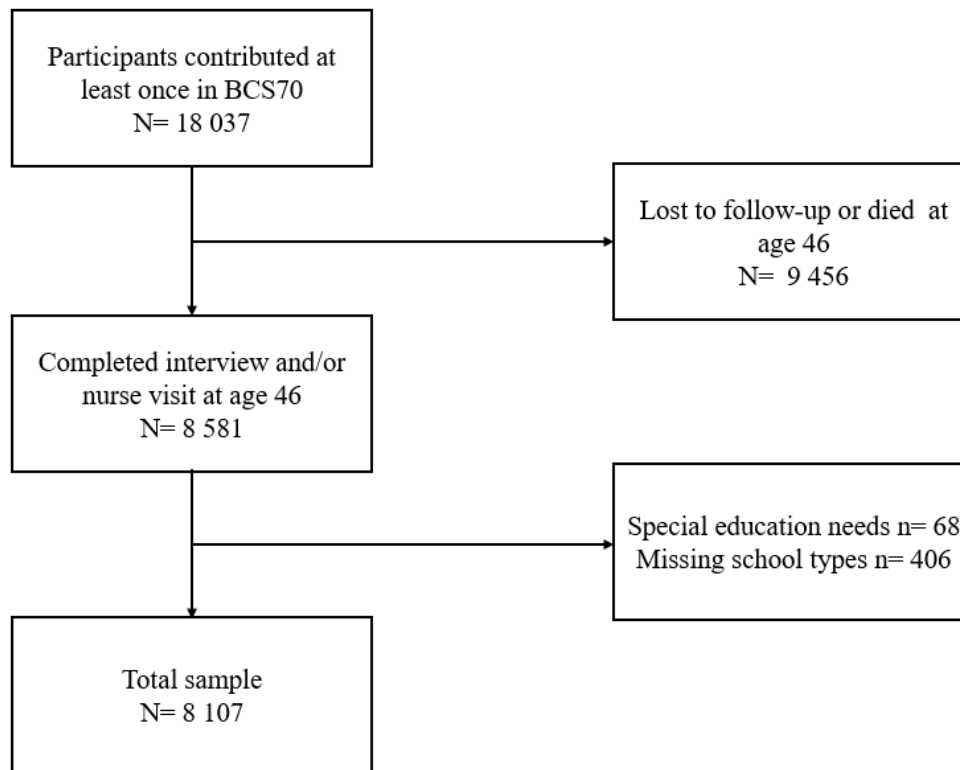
Participants contributed at least once in BCS70
N= 18 037

Lost to follow-up or died at age 46
N= 9 456

Completed interview and/or nurse visit at age 46
N= 8 581

Special education needs n= 68
Missing school types n= 406

Total sample
N= 8 107